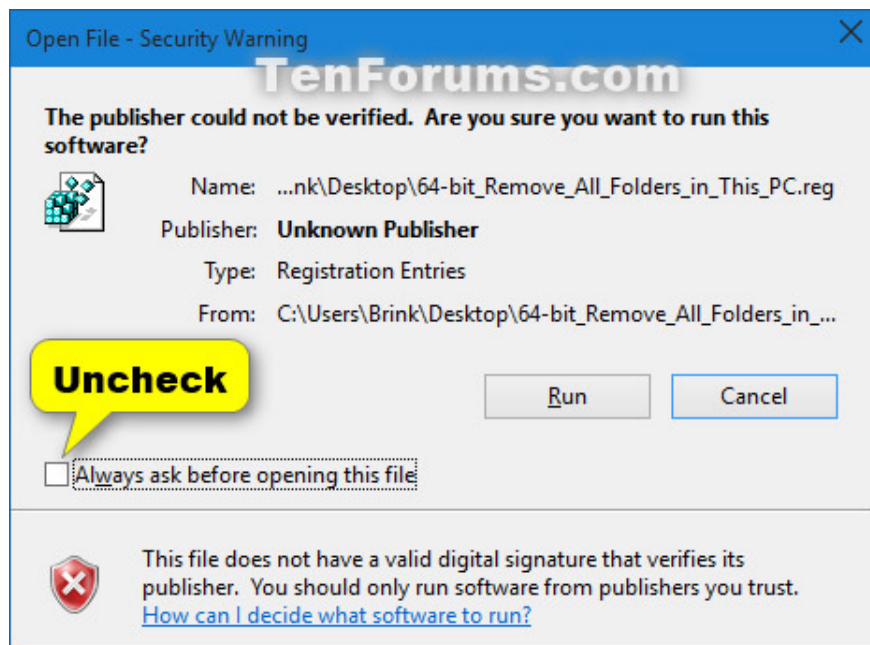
Open File - Security Warning

TenForums.com

The publisher could not be verified. Are you sure you want to run this software?

Name: ...nk\Desktop\64-bit_Remove_All_Folders_in_This_PC.reg

Publisher: Unknown Publisher

Type: Registration Entries

From: C:\Users\Brink\Desktop\64-bit_Remove_All_Folders_in_...

Uncheck

Run

Cancel

Always ask before opening this file

This file does not have a valid digital signature that verifies its publisher. You should only run software from publishers you trust.
How can I decide what software to run?